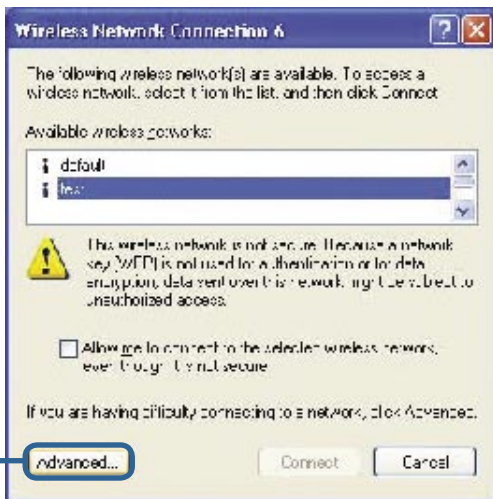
Wireless Network Connection 6

The following wireless network(s) are available. To access a wireless network, select it from the list, and then click Connect.

Available wireless networks:

default
tex

This wireless network is not secure. Because a network key (WEP) is not used for authentication or for data encryption, data sent over this network might be subject to unauthorized access.

Allow me to connect to the selected wireless network, even though it is not secure

If you are having difficulty connecting to a network, click Advanced.

Advanced...
Connect
Cancel